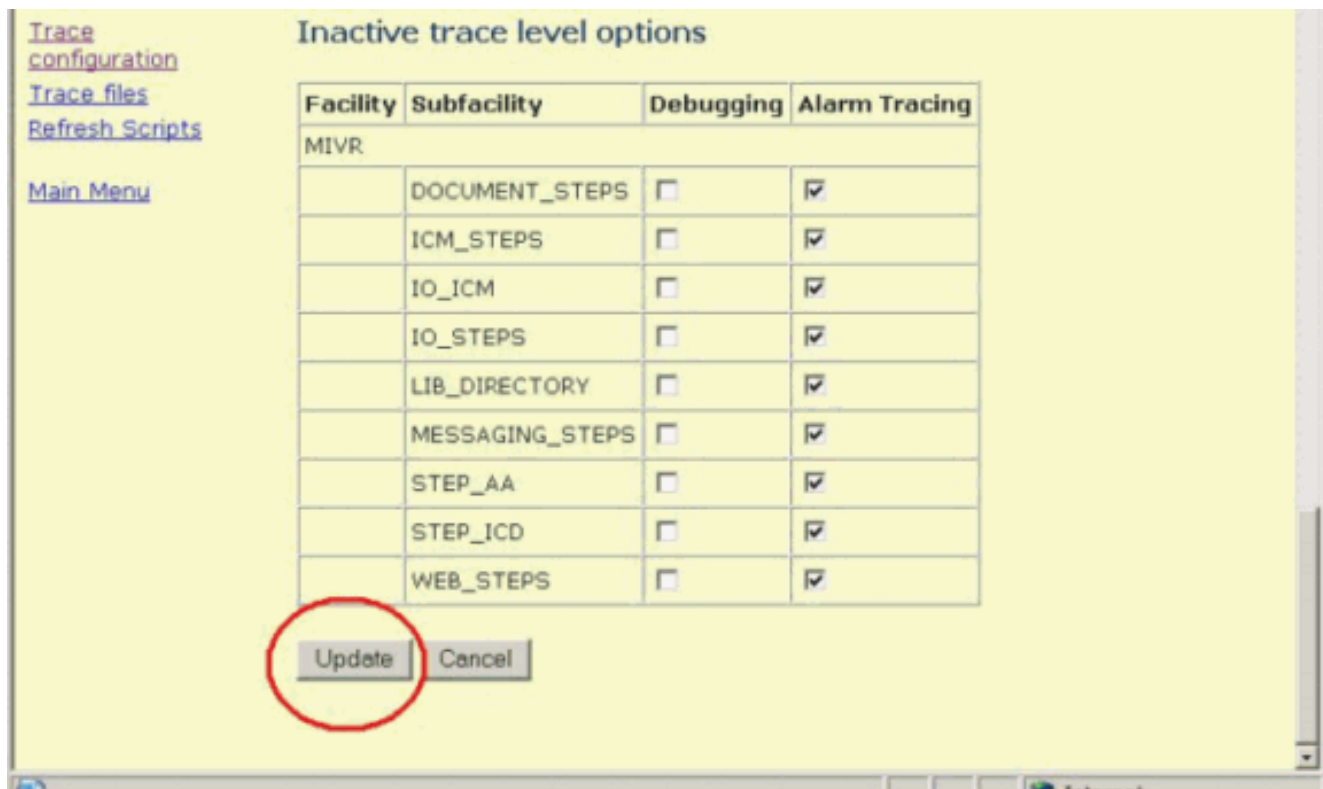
Trace configuration
Trace files
Refresh Scripts

Main Menu

Inactive trace level options

| Facility | Subfacility | Debugging | Alarm Tracing |
|---|---|---|---|
| MIVR | | | |
| | DOCUMENT_STEPS | ☐ | ☑ |
| | ICM_STEPS | ☐ | ☑ |
| | IO_ICM | ☐ | ☑ |
| | IO_STEPS | ☐ | ☑ |
| | LIB_DIRECTORY | ☐ | ☑ |
| | MESSAGING_STEPS | ☐ | ☑ |
| | STEP_AA | ☐ | ☑ |
| | STEP_ICD | ☐ | ☑ |
| | WEB_STEPS | ☐ | ☑ |

Update Cancel